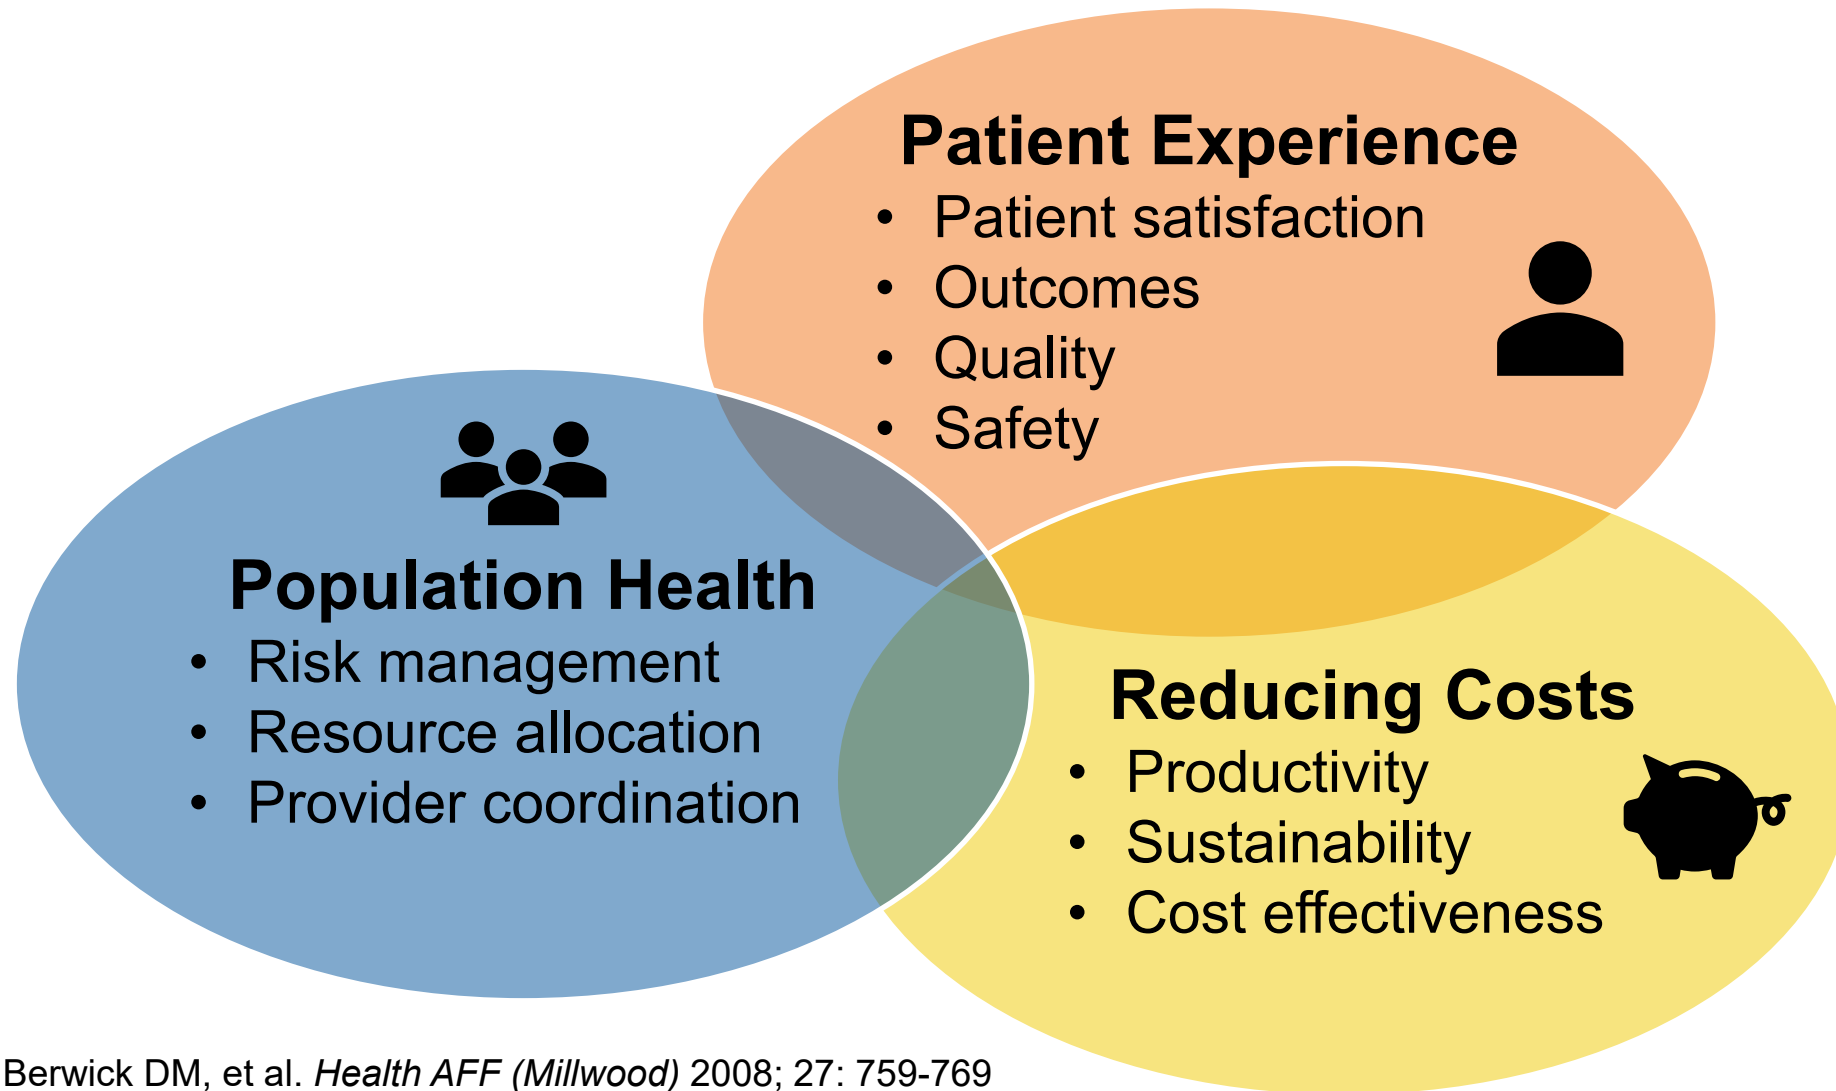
Patient Experience
- Patient satisfaction
- Outcomes
- Quality
- Safety

Population Health
- Risk management
- Resource allocation
- Provider coordination

Reducing Costs
- Productivity
- Sustainability
- Cost effectiveness

Berwick DM, et al. Health AFF (Millwood) 2008; 27: 759-769